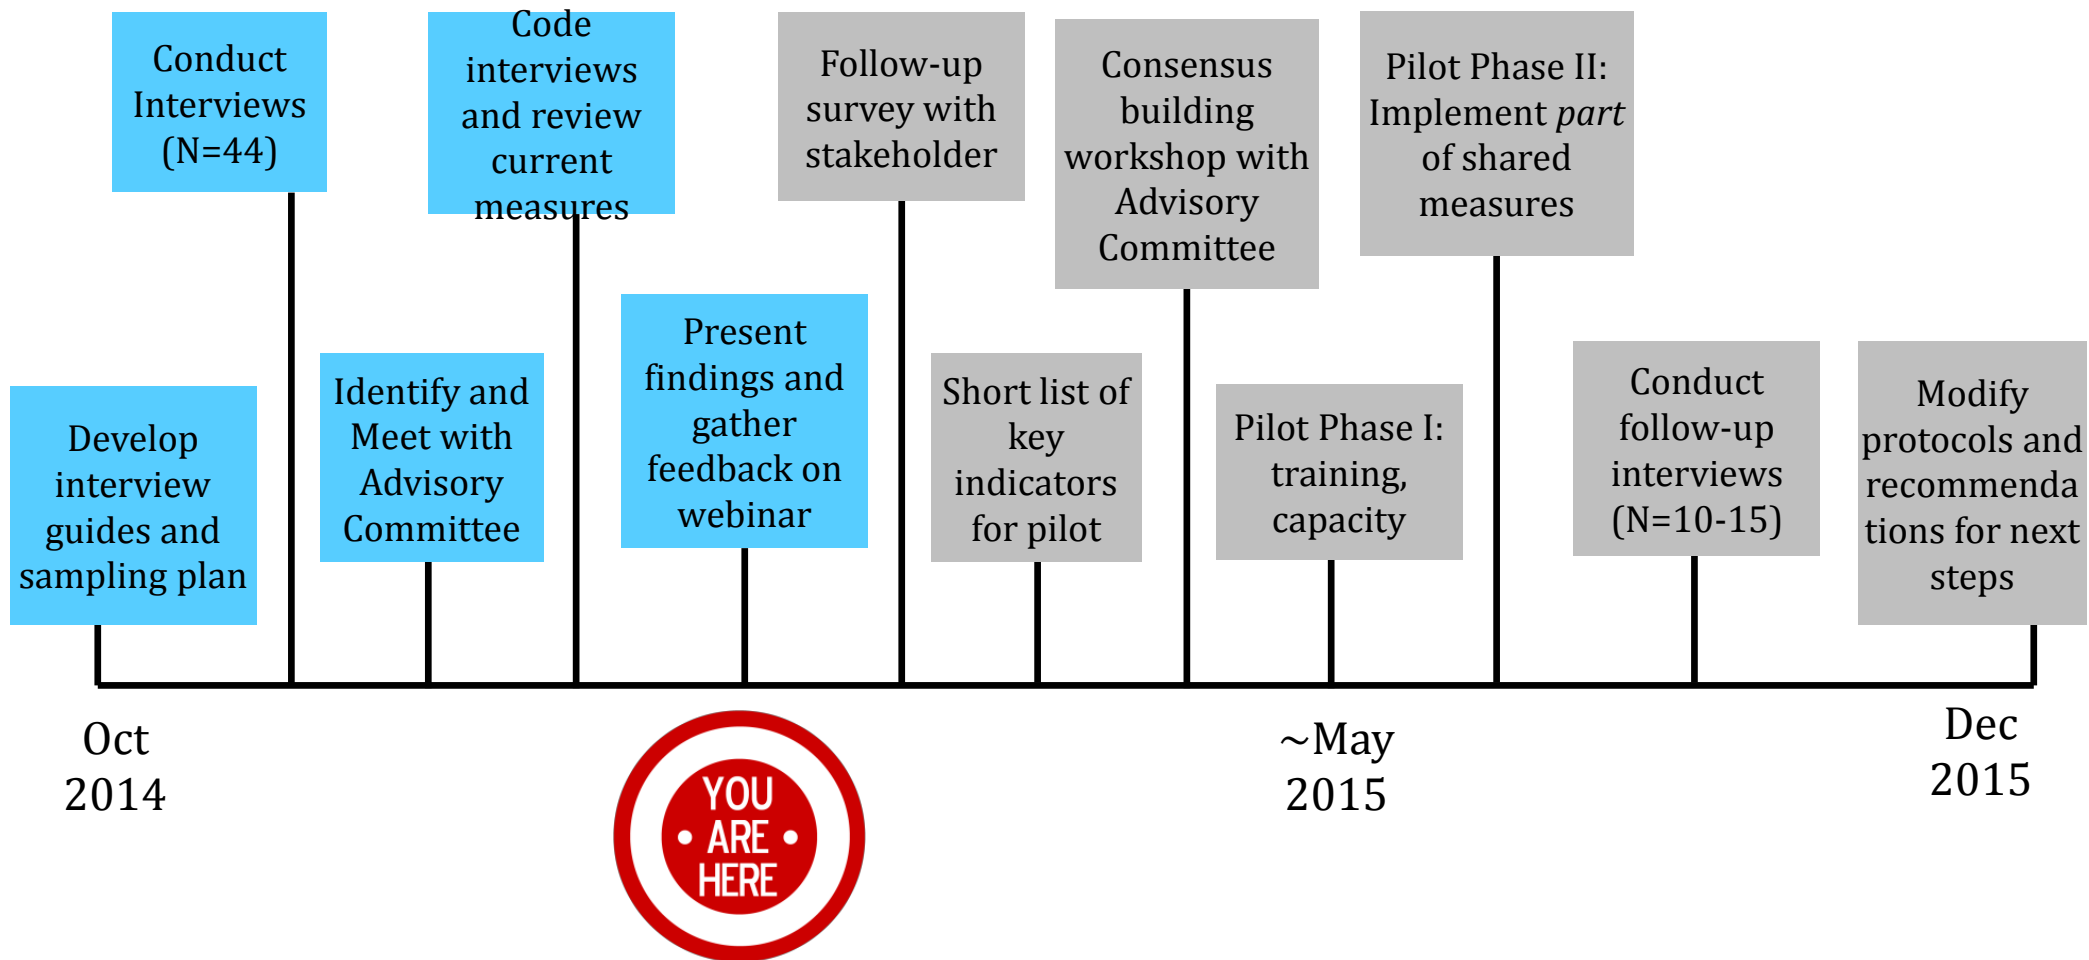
Conduct Interviews (N=44)

Code interviews and review current measures

Follow-up survey with stakeholder

Consensus building workshop with Advisory Committee

Pilot Phase II: Implement *part* of shared measures

Develop interview guides and sampling plan

Identify and Meet with Advisory Committee

Present findings and gather feedback on webinar

Short list of key indicators for pilot

Pilot Phase I: training, capacity

Conduct follow-up interviews (N=10-15)

Modify protocols and recommendations for next steps

Oct 2014

YOU ARE HERE

~May 2015

Dec 2015